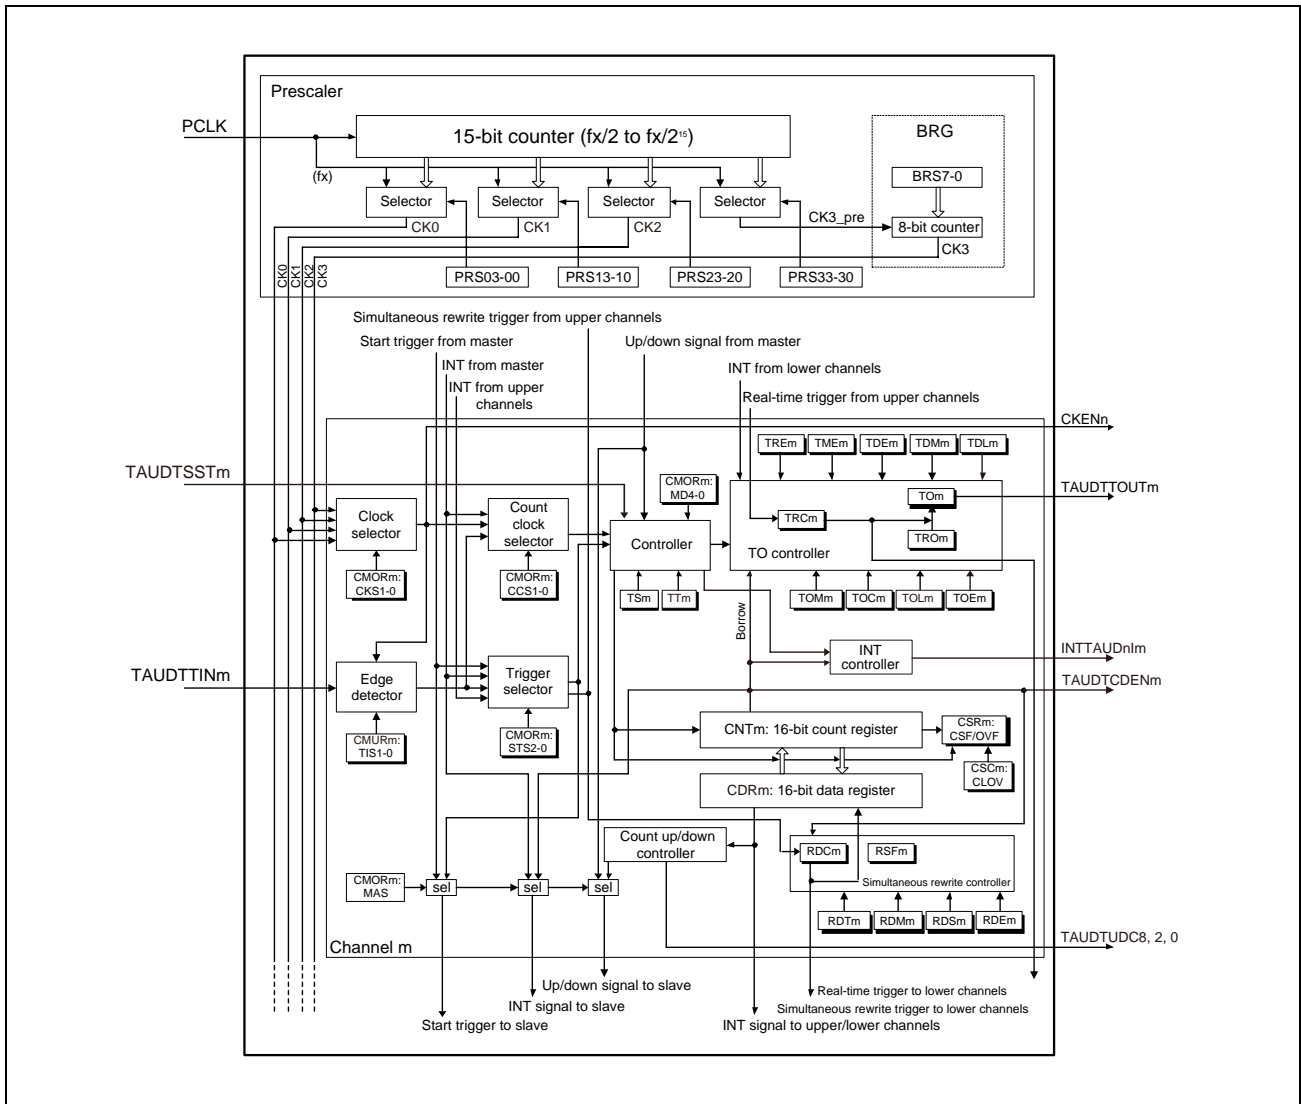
Prescaler

PCLK

15-bit counter (fx/2 to fx/2$^{15}$)

BRG

BRS7-0

(fx)

Selector

Selector

Selector

Selector

CK3_pre

8-bit counter

CK0

CK1

CK2

CK3

CK0 CK1 CK2 CK3

PRS03-00

PRS13-10

PRS23-20

PRS33-30

Simultaneous rewrite trigger from upper channels

Start trigger from master

Up/down signal from master

INT from master

INT from upper channels

INT from lower channels

Real-time trigger from upper channels

CKENn

TREm

TMEm

TDEm

TDMm

TDLm

TAUDTSSTm

CMORm: MD4-0

TOm

TAUDTTOUTm

Clock selector

Count clock selector

Controller

TRCm

TO controller

TROm

CMORm: CKS1-0

CMORm: CCS1-0

TSm

TTm

TOMm

TOCm

TOLm

TOEm

Borrow

INT controller

INTTAUDnIm

TAUDTTINm

Edge detector

Trigger selector

TAUDTCDENm

CNTm: 16-bit count register

CSRm: CSF/OVF

CMURm: TIS1-0

CMORm: STS2-0

CSCm: CLOV

CDRm: 16-bit data register

Count up/down controller

RDCm

RSFm

CMORm: MAS

sel

sel

sel

Simultaneous rewrite controller

RDTm

RDMm

RDSm

RDEm

Channel m

TAUDTUDC8, 2, 0

Up/down signal to slave

INT signal to slave

Start trigger to slave

Real-time trigger to lower channels

Simultaneous rewrite trigger to lower channels

INT signal to upper/lower channels